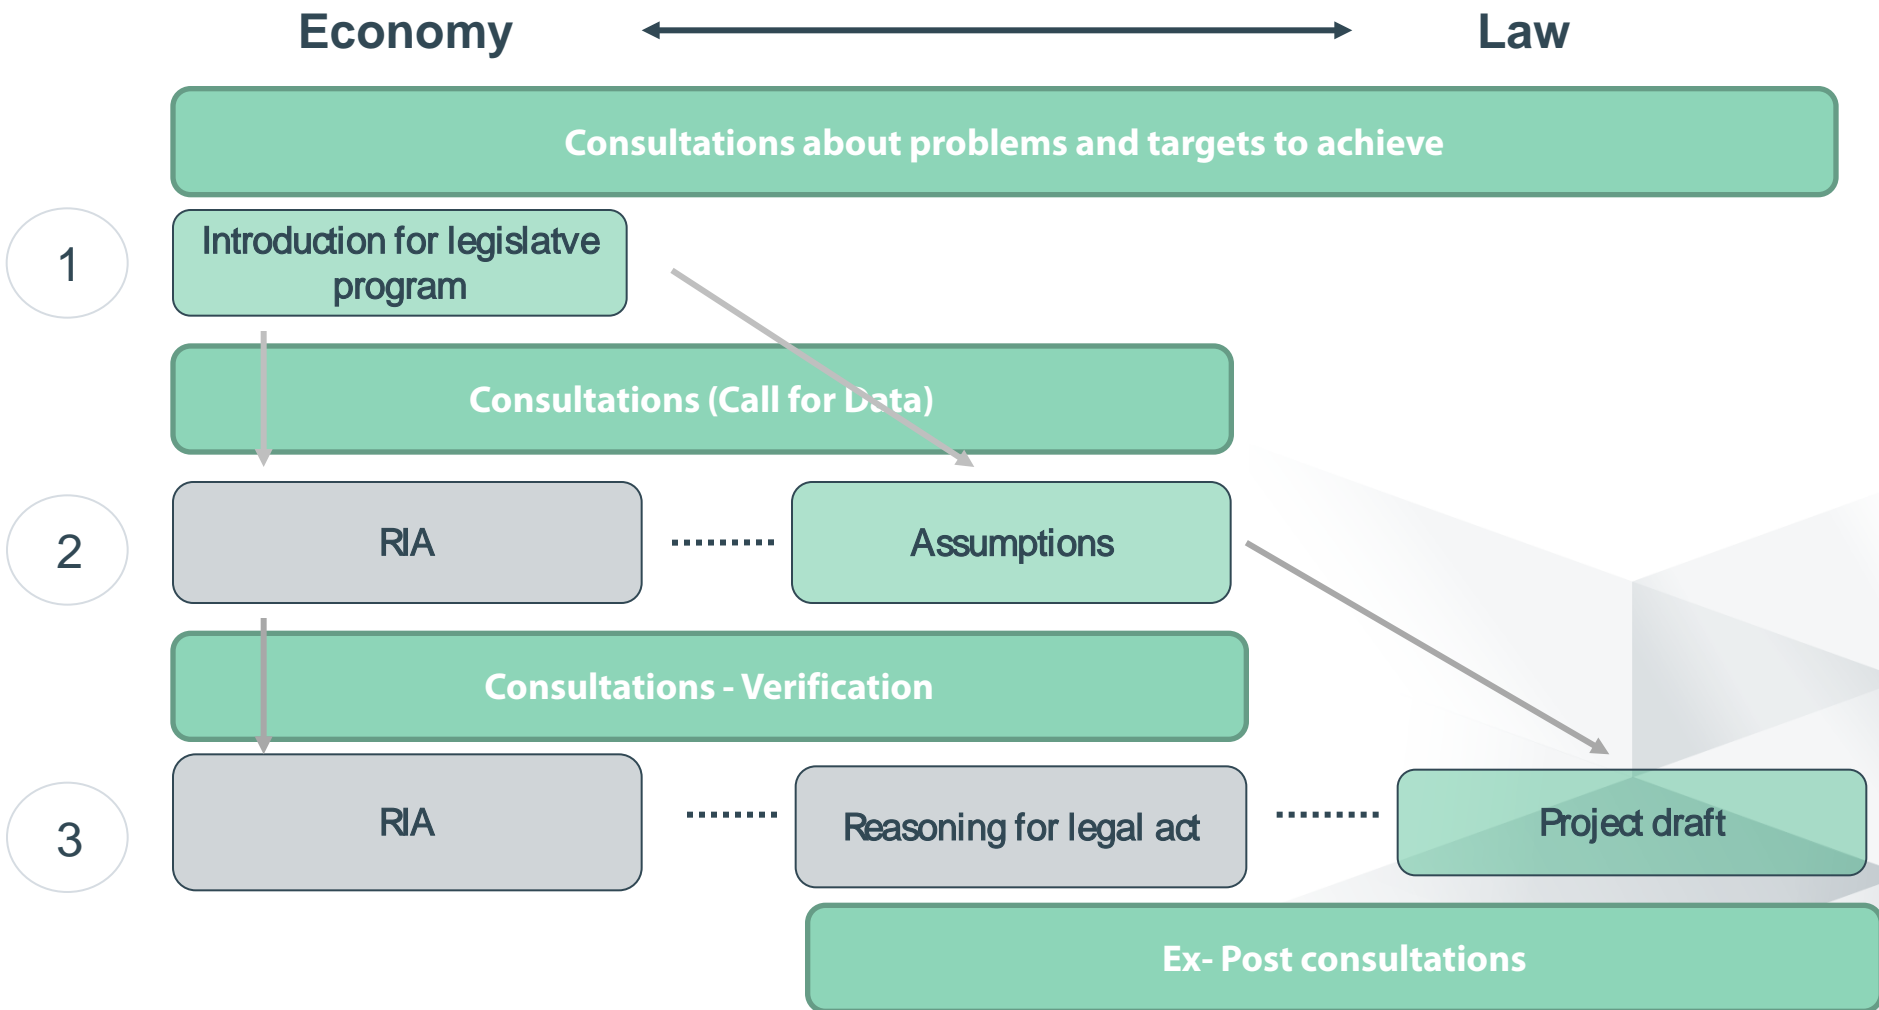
Economy

Law

Consultations about problems and targets to achieve

1

Introduction for legislatve program

Consultations (Call for Data)

2

RIA

Assumptions

Consultations - Verification

3

RIA

Reasoning for legal act

Project draft

Ex- Post consultations